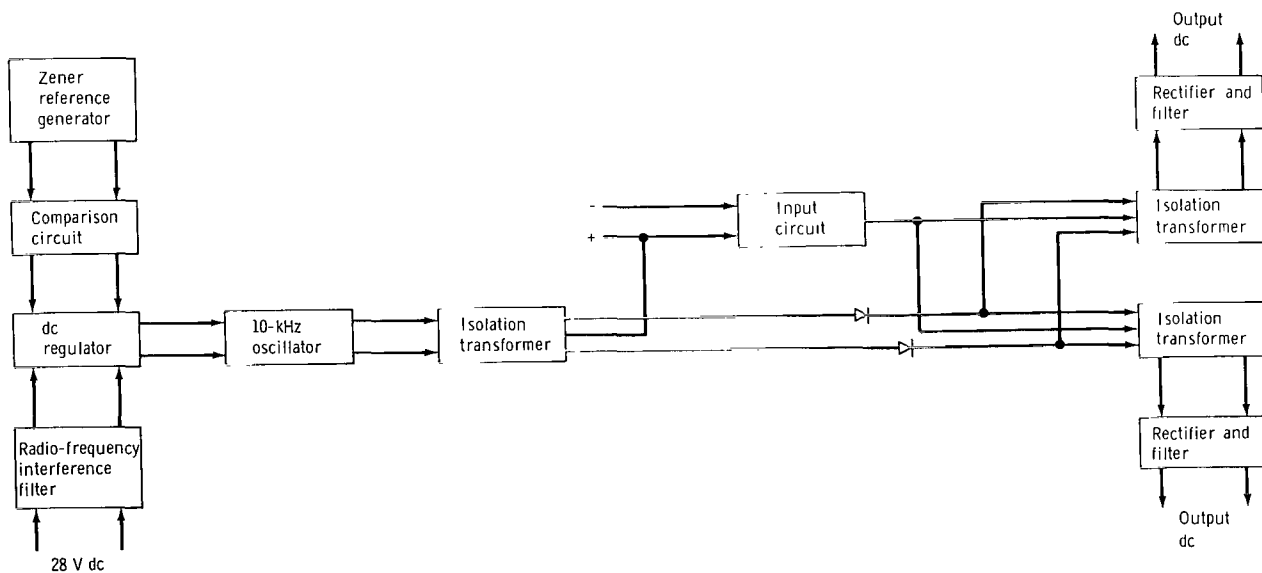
Output dc

Zener reference generator

Rectifier and filter

Comparison circuit

-

+

Input circuit

Isolation transformer

dc regulator

10-kHz oscillator

Isolation transformer

Isolation transformer

Radio-frequency interference filter

Rectifier and filter

28 V dc

Output dc